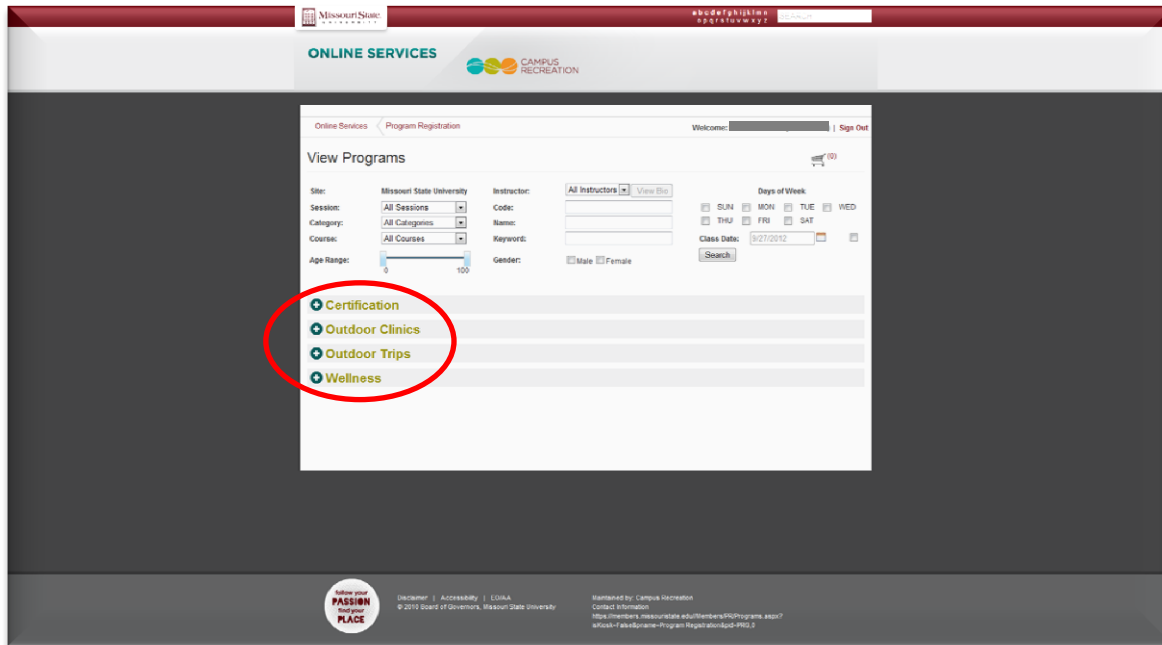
Missouri State UNIVERSITY

a b c d e f g h i j k l m n
o p q r s t u v w x y z

SEARCH

ONLINE SERVICES

CAMPUS RECREATION

Online Services | Program Registration

Welcome: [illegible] | Sign Out

View Programs

(0)

| | | | | |
|---|---|---|---|---|
| Site: | Missouri State University | Instructor: | All Instructors | View Bio |
| Session: | All Sessions | Code: | | |
| Category: | All Categories | Name: | | |
| Course: | All Courses | Keyword: | | |
| Age Range: | 0 100 | Gender: | Male Female | |

Days of Week

SUN MON TUE WED
THU FRI SAT

Class Date: 9/27/2012

Search

Certification

Outdoor Clinics

Outdoor Trips

Wellness

follow your PASSION find your PLACE

Disclaimer | Accessibility | EO/AA
© 2010 Board of Governors, Missouri State University

Maintained by: Campus Recreation
Contact Information
https://members.missouristate.edu/Members/PR/Programs.aspx?isKiosk=false&pname=Program Registration&pid=PRG.3